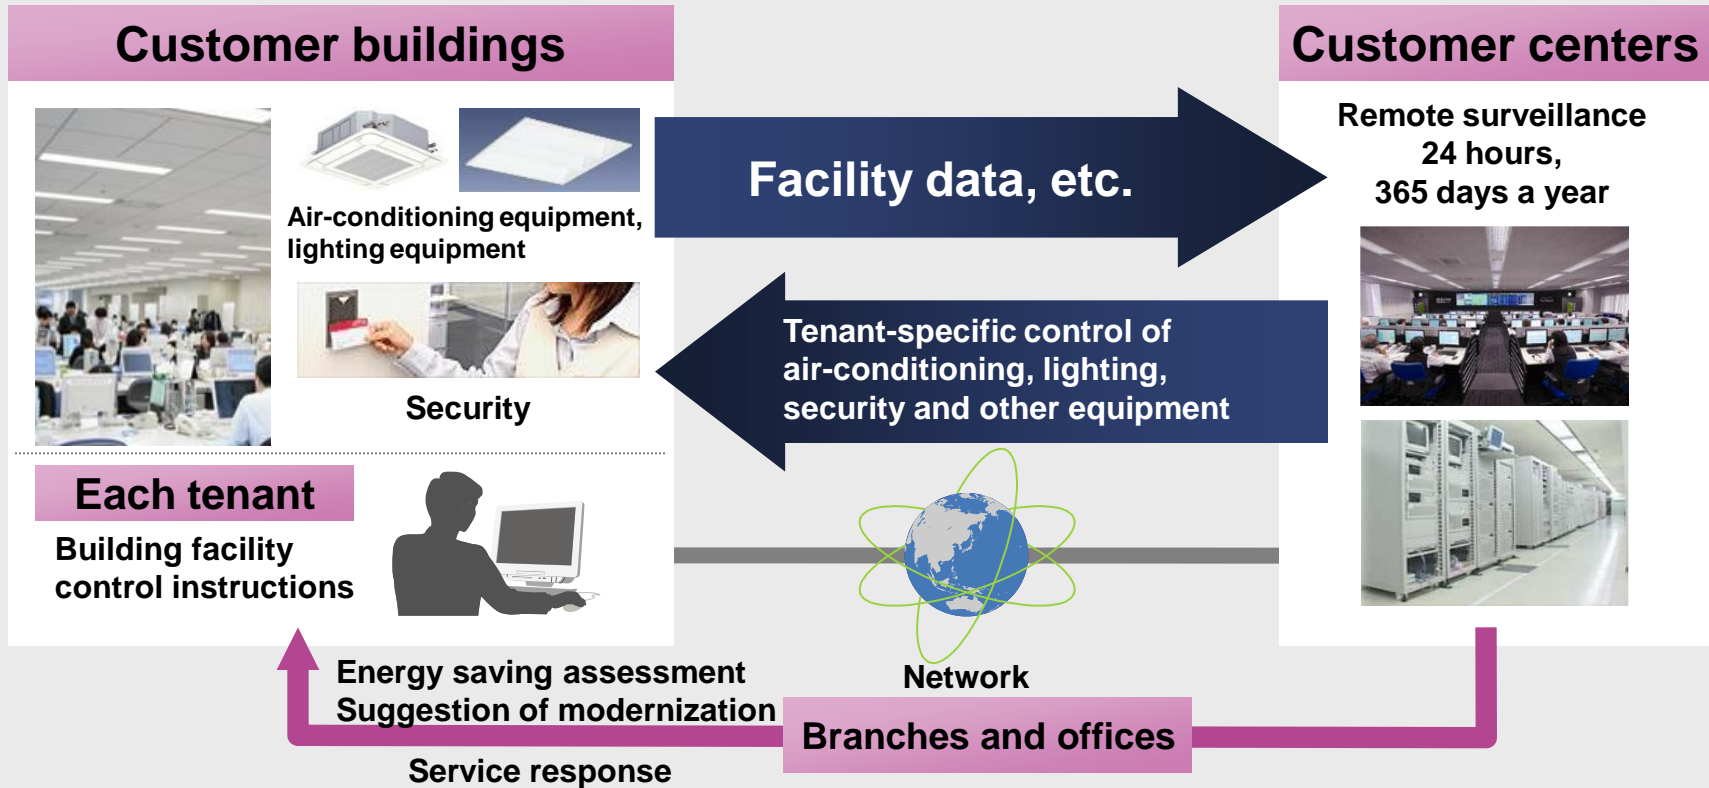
Customer buildings

Air-conditioning equipment, lighting equipment

Security

Each tenant

Building facility control instructions

Facility data, etc.

Tenant-specific control of air-conditioning, lighting, security and other equipment

Customer centers

Remote surveillance 24 hours, 365 days a year

Network

Energy saving assessment
Suggestion of modernization

Branches and offices

Service response